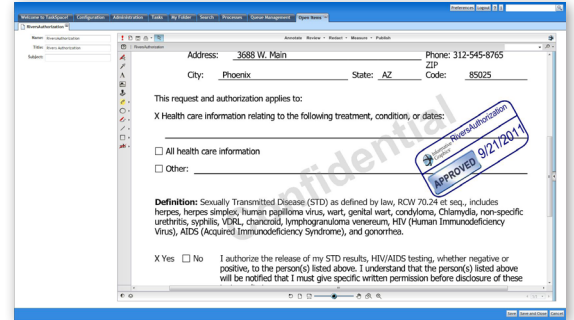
Preferences Logout

Welcome to TaskSpace! Configuration Administration Tasks My Folder Search Processes Queue Management Open Items

RiversAuthorization

Name: RiversAuthorization
Title: Rivers Authorization
Subject:

RiversAuthorization

Annotate Review Redact Measure Publish

Address: 3688 W. Main
Phone: 312-545-8765
City: Phoenix
State: AZ
ZIP Code: 85025

This request and authorization applies to:

X Health care information relating to the following treatment, condition, or dates:

☐ All health care information

☐ Other:

Information Governance RiversAuthorization APPROVED 9/21/2011

Confidential

Definition: Sexually Transmitted Disease (STD) as defined by law, RCW 70.24 et seq., includes herpes, herpes simplex, human papilloma virus, wart, genital wart, condyloma, Chlamydia, non-specific urethritis, syphilis, VDRL, chancroid, lymphogranuloma venereum, HIV (Human Immunodeficiency Virus), AIDS (Acquired Immunodeficiency Syndrome), and gonorrhea.

X Yes ☐ No I authorize the release of my STD results, HIV/AIDS testing, whether negative or positive, to the person(s) listed above. I understand that the person(s) listed above will be notified that I must give specific written permission before disclosure of these

Save Save and Close Cancel